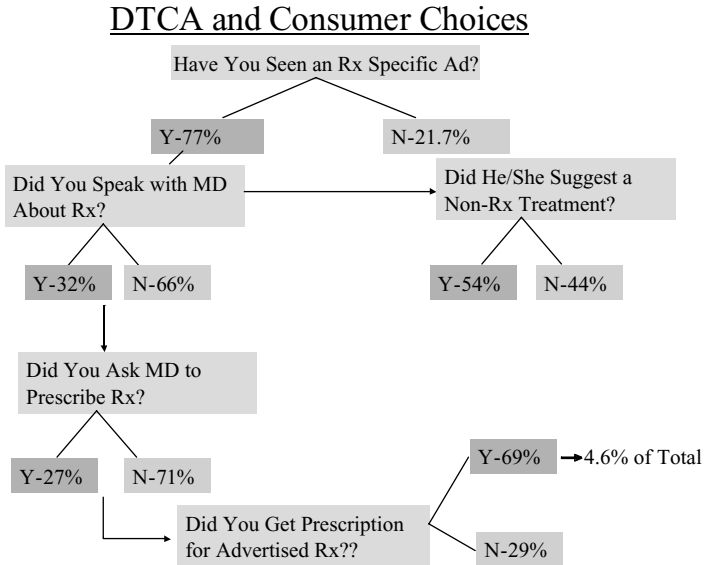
DTCA and Consumer Choices

Have You Seen an Rx Specific Ad?

Y-77%

N-21.7%

Did You Speak with MD About Rx?

Did He/She Suggest a Non-Rx Treatment?

Y-32%

N-66%

Y-54%

N-44%

Did You Ask MD to Prescribe Rx?

Y-27%

N-71%

Y-69%

4.6% of Total

Did You Get Prescription for Advertised Rx??

N-29%